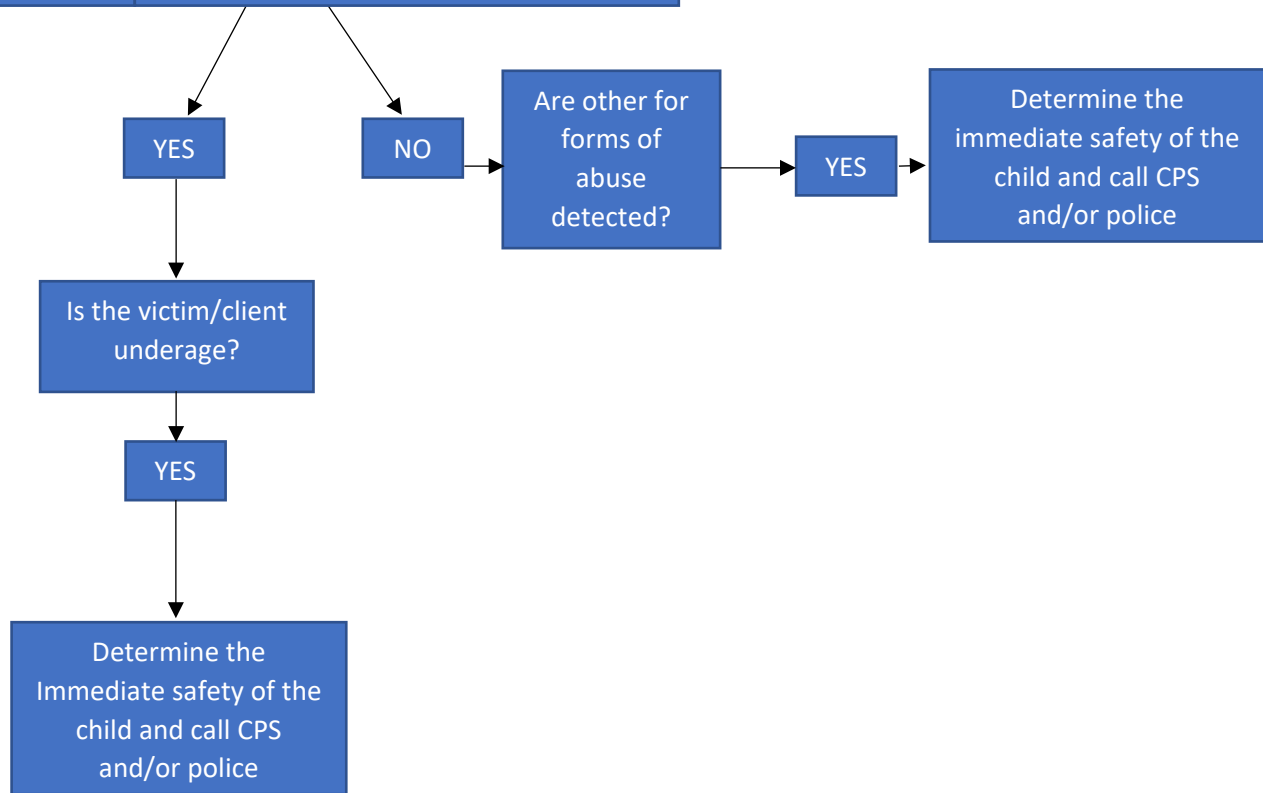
YES

NO

Are other for forms of abuse detected?

YES

Determine the immediate safety of the child and call CPS and/or police

Is the victim/client underage?

YES

Determine the Immediate safety of the child and call CPS and/or police